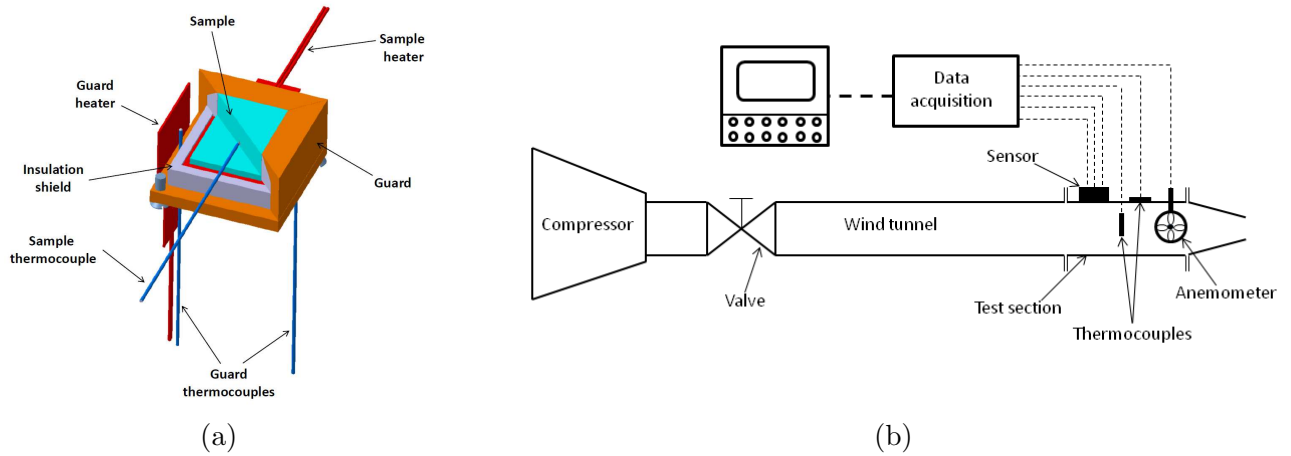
Sample

Sample heater

Guard heater

Insulation shield

Guard

Sample thermocouple

Guard thermocouples

(a)

Data acquisition

Sensor

Compressor

Wind tunnel

Valve

Test section

Anemometer

Thermocouples

(b)